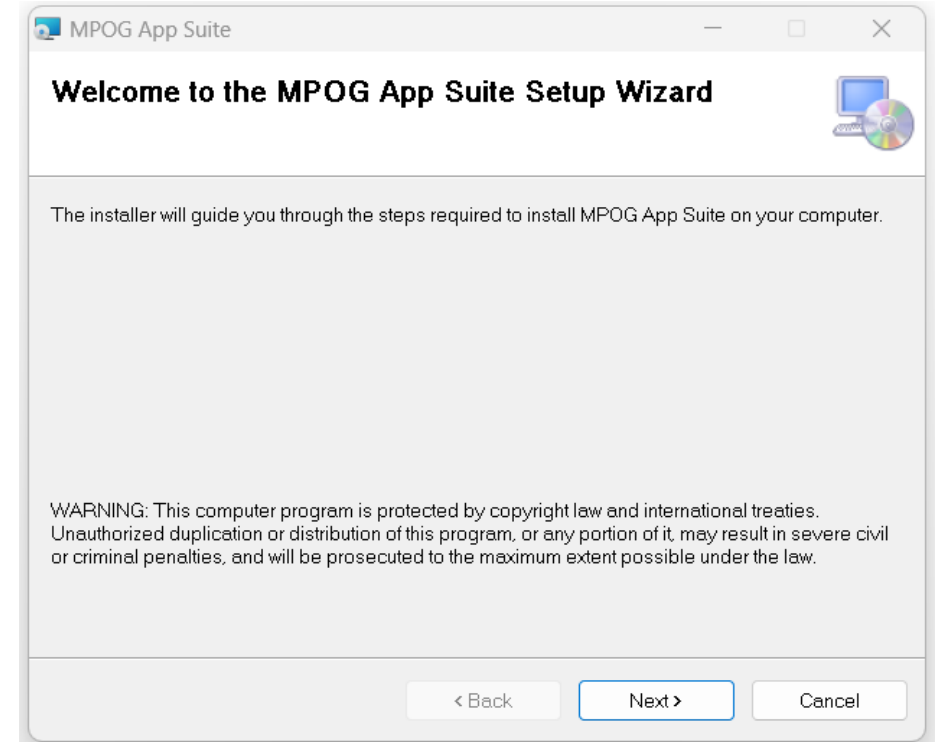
MPOG App Suite

Welcome to the MPOG App Suite Setup Wizard

The installer will guide you through the steps required to install MPOG App Suite on your computer.

WARNING: This computer program is protected by copyright law and international treaties. Unauthorized duplication or distribution of this program, or any portion of it, may result in severe civil or criminal penalties, and will be prosecuted to the maximum extent possible under the law.

< Back
Next >
Cancel